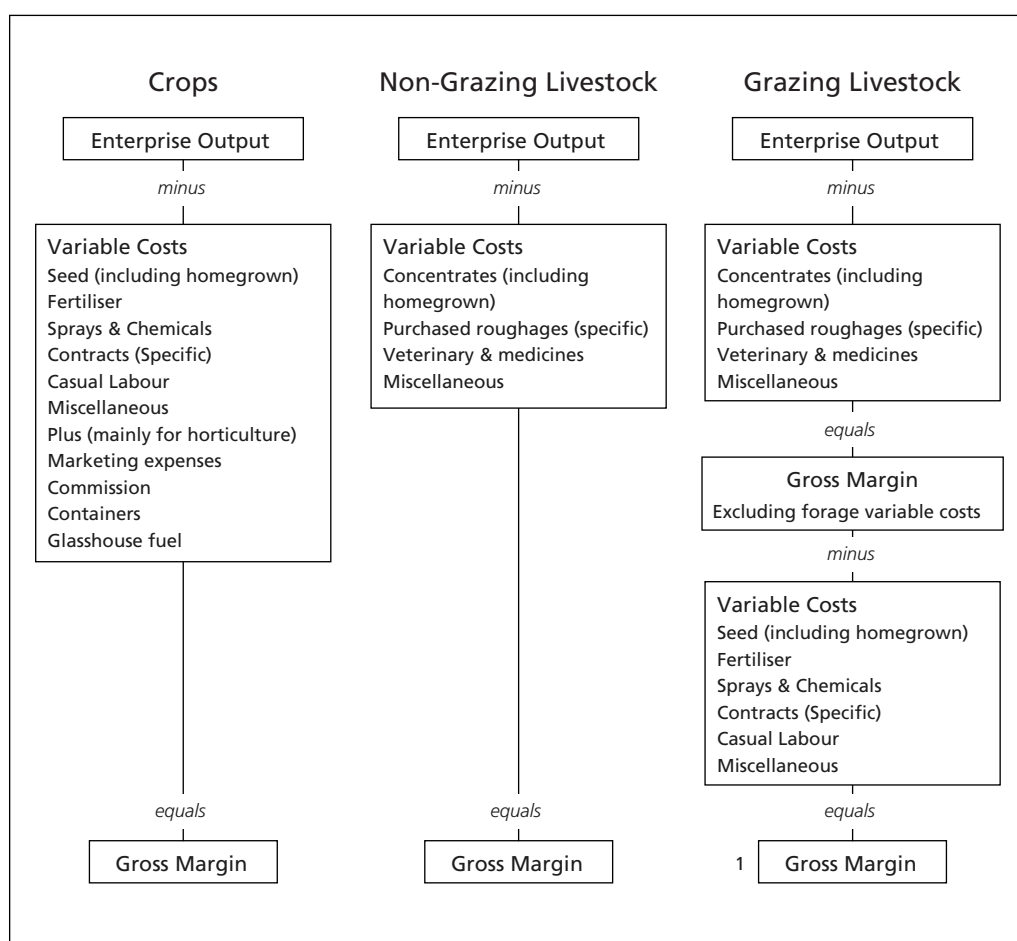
Crops

Enterprise Output

minus

Variable Costs
Seed (including homegrown)
Fertiliser
Sprays & Chemicals
Contracts (Specific)
Casual Labour
Miscellaneous
Plus (mainly for horticulture)
Marketing expenses
Commission
Containers
Glasshouse fuel

equals

Gross Margin

Non-Grazing Livestock

Enterprise Output

minus

Variable Costs
Concentrates (including homegrown)
Purchased roughages (specific)
Veterinary & medicines
Miscellaneous

equals

Gross Margin

Grazing Livestock

Enterprise Output

minus

Variable Costs
Concentrates (including homegrown)
Purchased roughages (specific)
Veterinary & medicines
Miscellaneous

equals

Gross Margin
Excluding forage variable costs

minus

Variable Costs
Seed (including homegrown)
Fertiliser
Sprays & Chemicals
Contracts (Specific)
Casual Labour
Miscellaneous

equals

1 Gross Margin